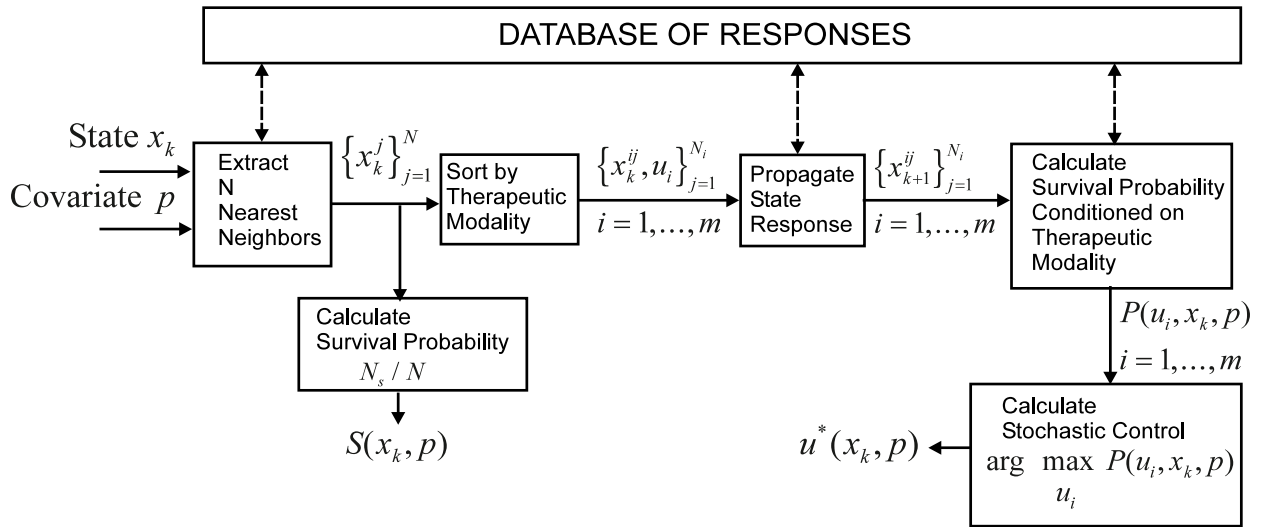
DATABASE OF RESPONSES

State $x_k$

Covariate $p$

Extract N Nearest Neighbors

$\left\{x_k^j\right\}_{j=1}^N$

Sort by Therapeutic Modality

$\left\{x_k^{ij}, u_i\right\}_{j=1}^{N_i}$

$i=1,\ldots,m$

Propagate State Response

$\left\{x_{k+1}^{ij}\right\}_{j=1}^{N_i}$

$i=1,\ldots,m$

Calculate Survival Probability Conditioned on Therapeutic Modality

$P(u_i, x_k, p)$

$i=1,\ldots,m$

Calculate Survival Probability

$N_s / N$

$S(x_k, p)$

Calculate Stochastic Control

$\arg \max_{u_i} P(u_i, x_k, p)$

$u^*(x_k, p)$